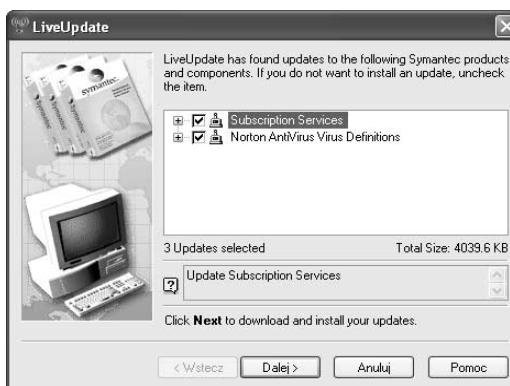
LiveUpdate

symantec

LiveUpdate has found updates to the following Symantec products and components. If you do not want to install an update, uncheck the item.

Subscription Services
Norton AntiVirus Virus Definitions

3 Updates selected

Total Size: 4039.6 KB

Update Subscription Services

Click **Next** to download and install your updates.

< Wstecz Dalej > Anuluj Pomoc